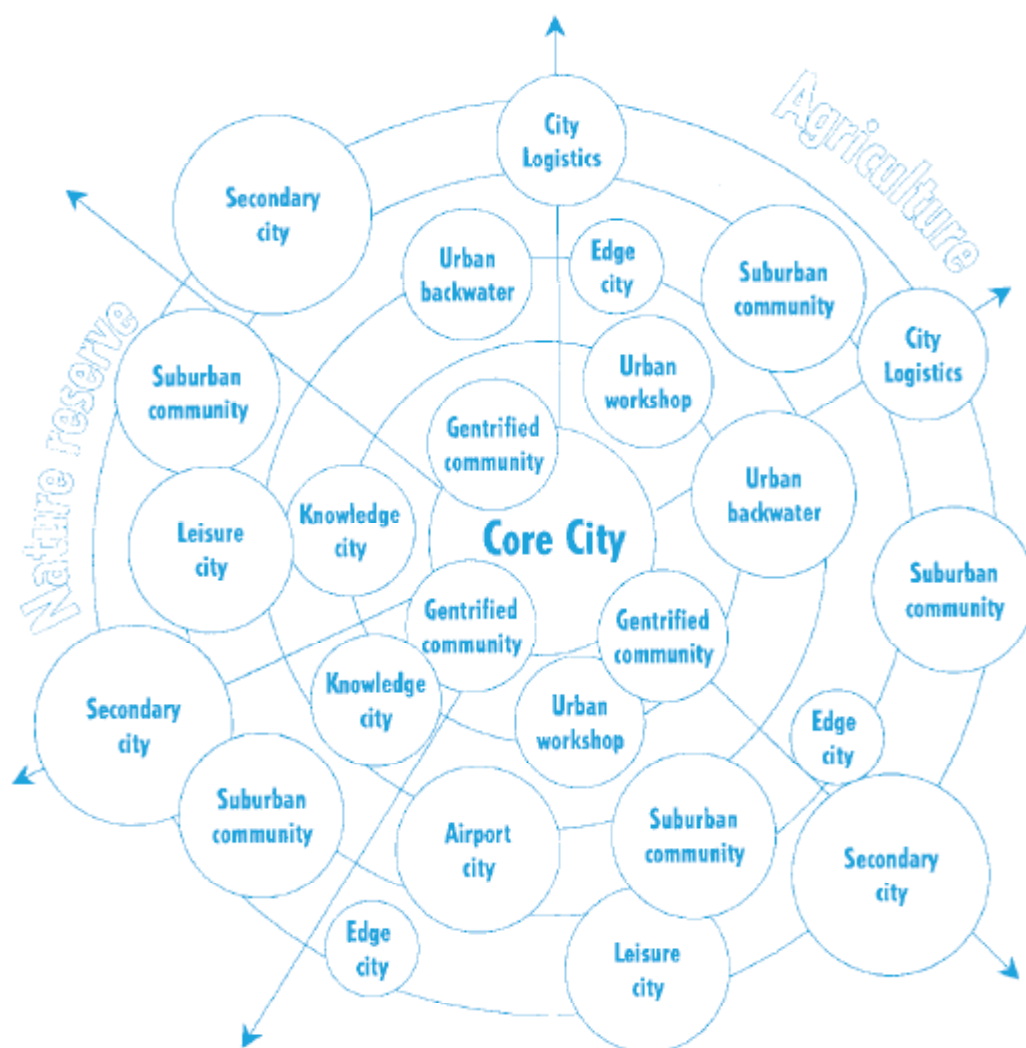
Agriculture

Nature reserve

City Logistics

Secondary city

Urban backwater

Edge city

Suburban community

City Logistics

Suburban community

Urban workshop

Gentrified community

Urban backwater

Leisure city

Knowledge city

Core City

Gentrified community

Gentrified community

Suburban community

Secondary city

Knowledge city

Urban workshop

Edge city

Suburban community

Airport city

Suburban community

Secondary city

Edge city

Leisure city